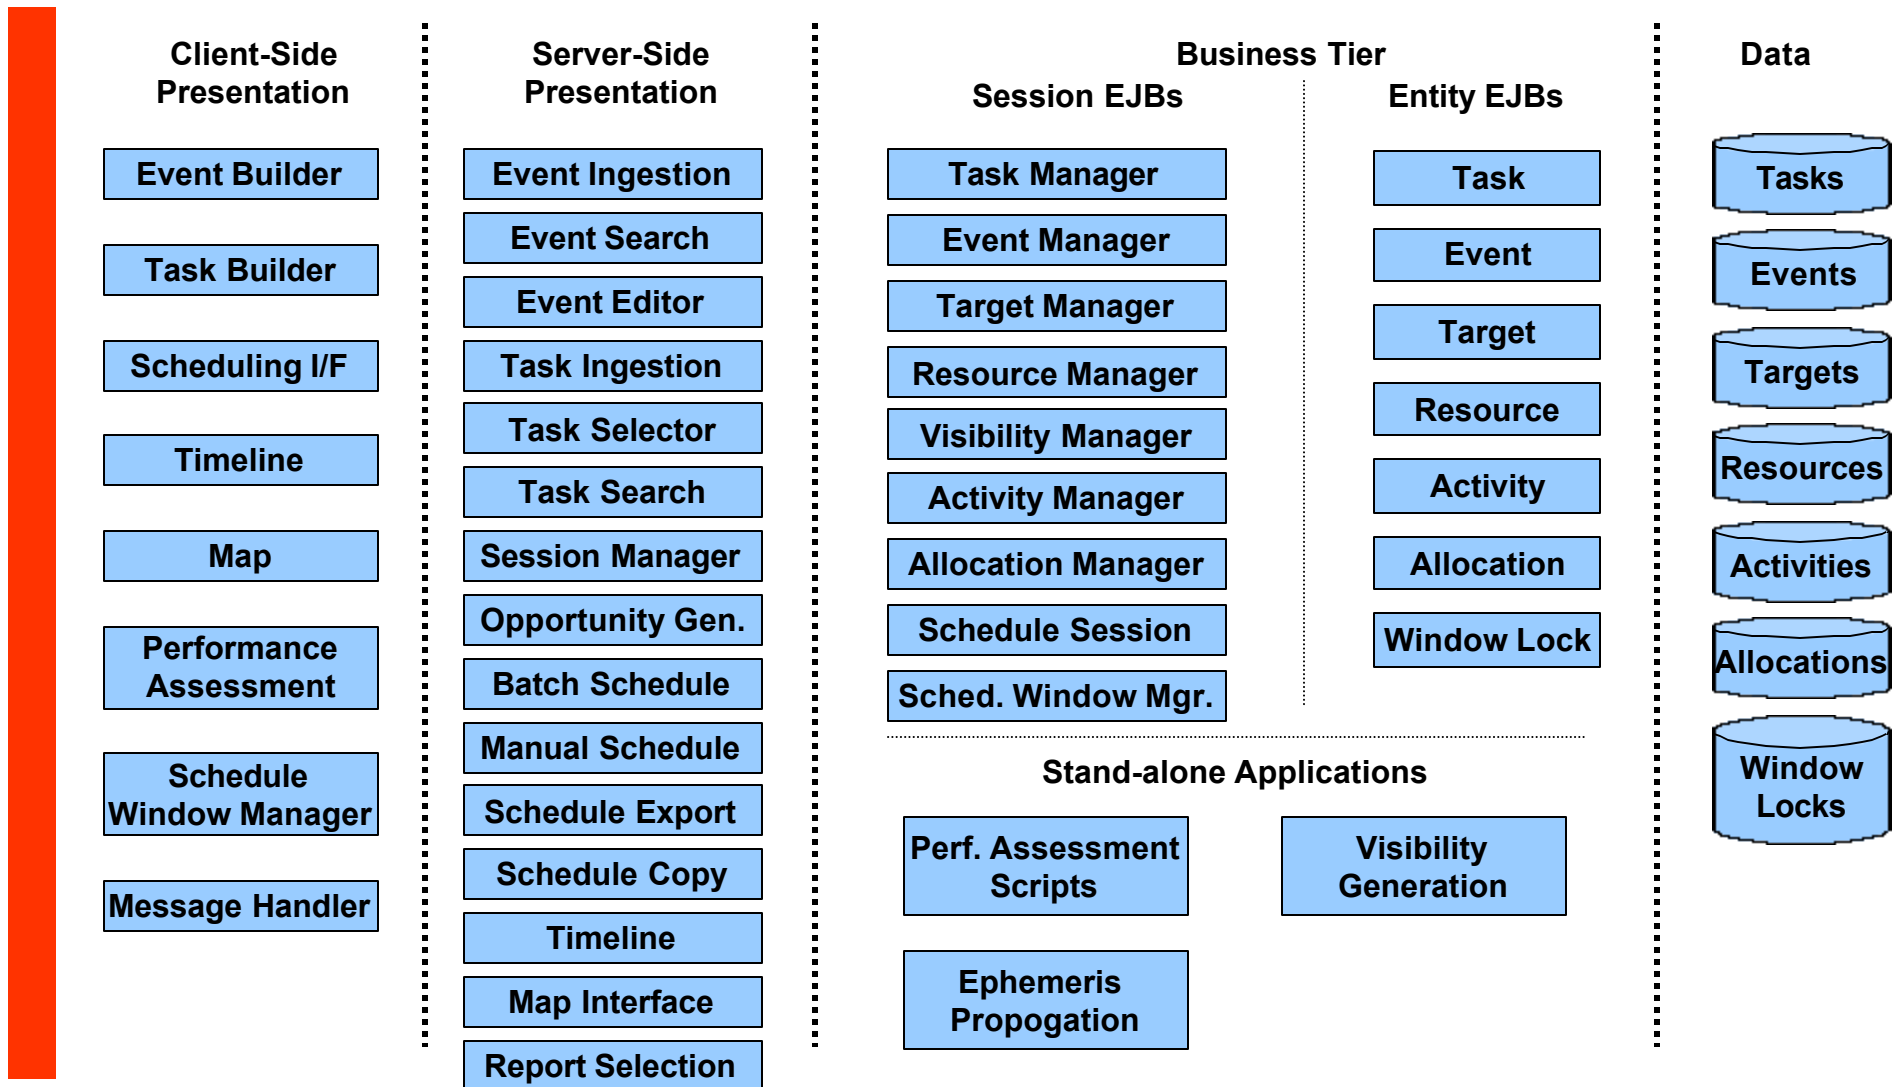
Client-Side Presentation

Event Builder

Task Builder

Scheduling I/F

Timeline

Map

Performance Assessment

Schedule Window Manager

Message Handler

Server-Side Presentation

Event Ingestion

Event Search

Event Editor

Task Ingestion

Task Selector

Task Search

Session Manager

Opportunity Gen.

Batch Schedule

Manual Schedule

Schedule Export

Schedule Copy

Timeline

Map Interface

Report Selection

Business Tier

Session EJBs

Task Manager

Event Manager

Target Manager

Resource Manager

Visibility Manager

Activity Manager

Allocation Manager

Schedule Session

Sched. Window Mgr.

Entity EJBs

Task

Event

Target

Resource

Activity

Allocation

Window Lock

Stand-alone Applications

Perf. Assessment Scripts

Visibility Generation

Ephemeris Propogation

Data

Tasks

Events

Targets

Resources

Activities

Allocations

Window Locks